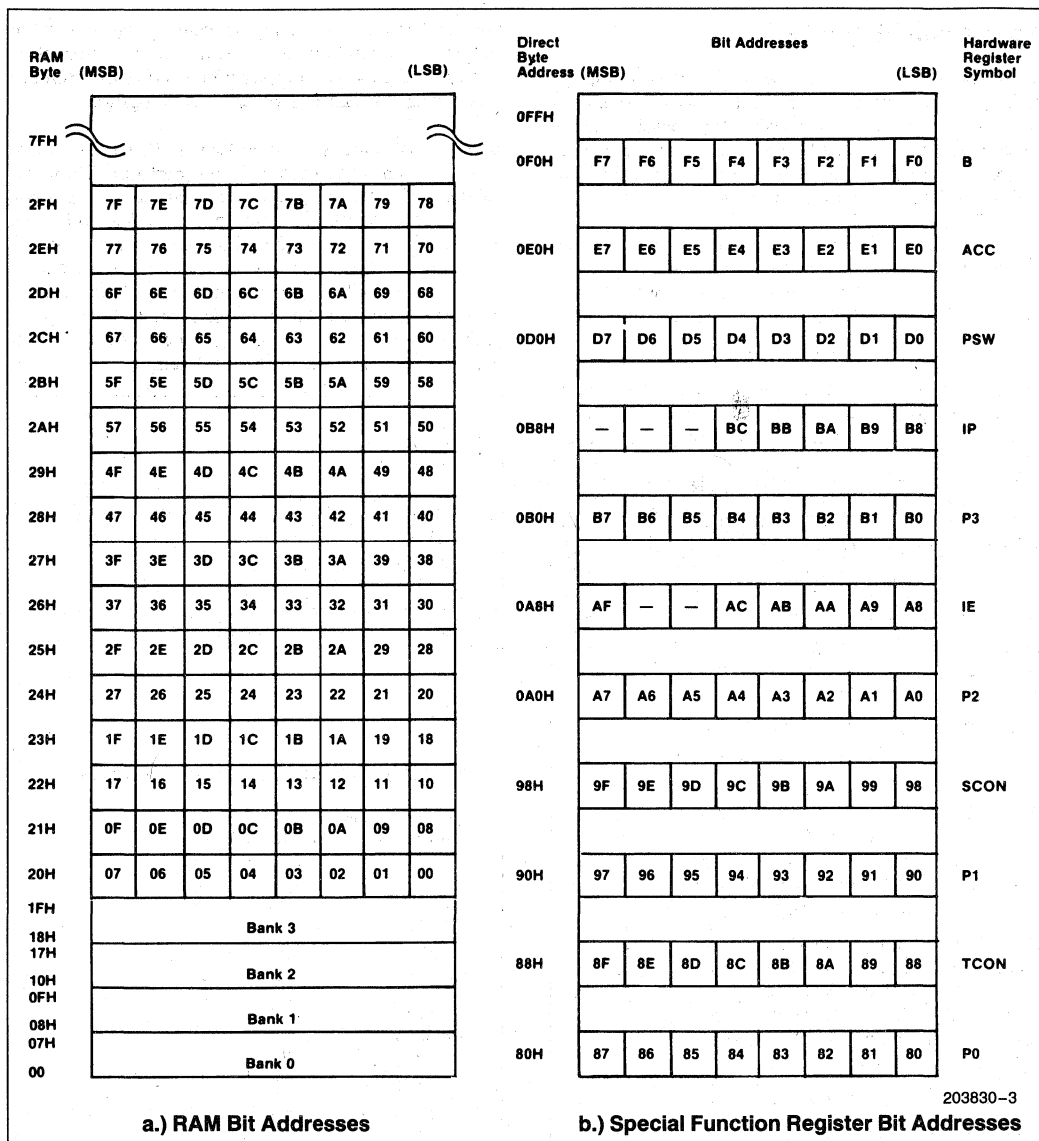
| RAM Byte | (MSB) | | | | | | | (LSB) |
|---|---|---|---|---|---|---|---|---|
| 7FH | | | | | | | | |
| 2FH | 7F | 7E | 7D | 7C | 7B | 7A | 79 | 78 |
| 2EH | 77 | 76 | 75 | 74 | 73 | 72 | 71 | 70 |
| 2DH | 6F | 6E | 6D | 6C | 6B | 6A | 69 | 68 |
| 2CH | 67 | 66 | 65 | 64 | 63 | 62 | 61 | 60 |
| 2BH | 5F | 5E | 5D | 5C | 5B | 5A | 59 | 58 |
| 2AH | 57 | 56 | 55 | 54 | 53 | 52 | 51 | 50 |
| 29H | 4F | 4E | 4D | 4C | 4B | 4A | 49 | 48 |
| 28H | 47 | 46 | 45 | 44 | 43 | 42 | 41 | 40 |
| 27H | 3F | 3E | 3D | 3C | 3B | 3A | 39 | 38 |
| 26H | 37 | 36 | 35 | 34 | 33 | 32 | 31 | 30 |
| 25H | 2F | 2E | 2D | 2C | 2B | 2A | 29 | 28 |
| 24H | 27 | 26 | 25 | 24 | 23 | 22 | 21 | 20 |
| 23H | 1F | 1E | 1D | 1C | 1B | 1A | 19 | 18 |
| 22H | 17 | 16 | 15 | 14 | 13 | 12 | 11 | 10 |
| 21H | 0F | 0E | 0D | 0C | 0B | 0A | 09 | 08 |
| 20H | 07 | 06 | 05 | 04 | 03 | 02 | 01 | 00 |
| 1FH 18H | Bank 3 | | | | | | | |
| 17H 10H | Bank 2 | | | | | | | |
| 0FH 08H | Bank 1 | | | | | | | |
| 07H 00 | Bank 0 | | | | | | | |

a.) RAM Bit Addresses

| Direct Byte Address | Bit Addresses (MSB) | | | | | | | (LSB) | Hardware Register Symbol |
|---|---|---|---|---|---|---|---|---|---|
| 0FFH | | | | | | | | | |
| 0F0H | F7 | F6 | F5 | F4 | F3 | F2 | F1 | F0 | B |
| 0E0H | E7 | E6 | E5 | E4 | E3 | E2 | E1 | E0 | ACC |
| 0D0H | D7 | D6 | D5 | D4 | D3 | D2 | D1 | D0 | PSW |
| 0B8H | — | — | — | BC | BB | BA | B9 | B8 | IP |
| 0B0H | B7 | B6 | B5 | B4 | B3 | B2 | B1 | B0 | P3 |
| 0A8H | AF | — | — | AC | AB | AA | A9 | A8 | IE |
| 0A0H | A7 | A6 | A5 | A4 | A3 | A2 | A1 | A0 | P2 |
| 98H | 9F | 9E | 9D | 9C | 9B | 9A | 99 | 98 | SCON |
| 90H | 97 | 96 | 95 | 94 | 93 | 92 | 91 | 90 | P1 |
| 88H | 8F | 8E | 8D | 8C | 8B | 8A | 89 | 88 | TCON |
| 80H | 87 | 86 | 85 | 84 | 83 | 82 | 81 | 80 | P0 |

203830–3

b.) Special Function Register Bit Addresses